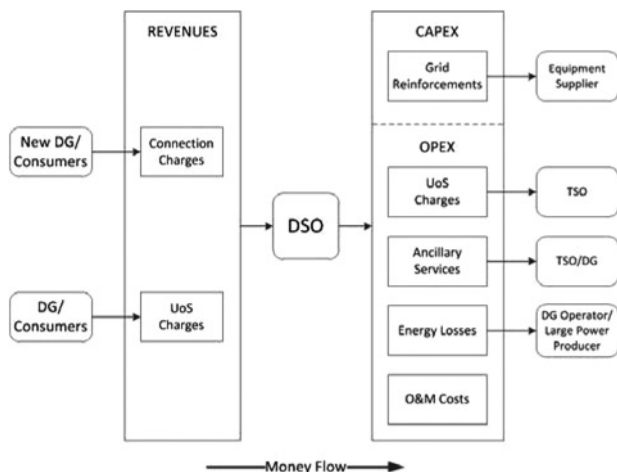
REVENUES

New DG/ Consumers

Connection Charges

DG/ Consumers

UoS Charges

DSO

CAPEX

Grid Reinforcements

Equipment Supplier

OPEX

UoS Charges

TSO

Ancillary Services

TSO/DG

Energy Losses

DG Operator/ Large Power Producer

O&M Costs

Money Flow